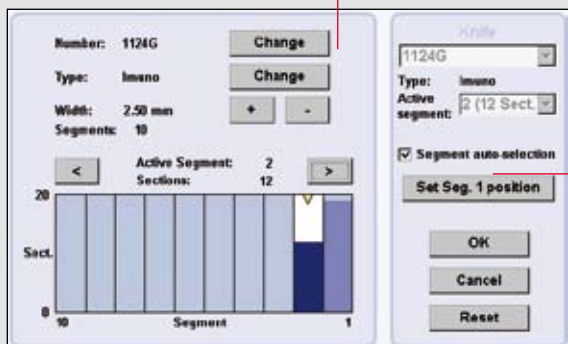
Number: 1124G
Change

Type: Imuno
Change

Width: 2.50 mm
+
-

Segments: 10

<
Active Segment: 2
Sections: 12
>

20
Sect.
0
10
Segment
1

Knife
1124G
Type: Imuno
Active segment: 2 (12 Sect.
Segment auto-selection
Set Seg. 1 position

OK
Cancel
Reset